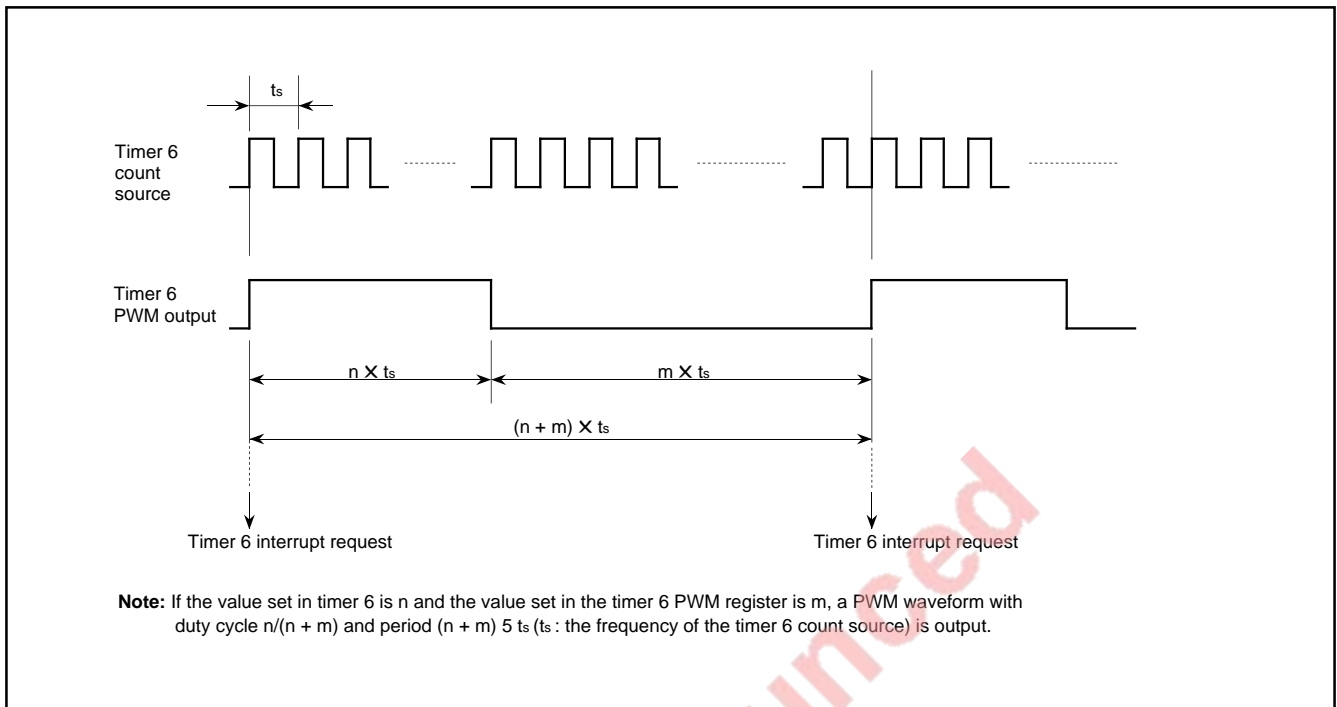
$t_s$

Timer 6 count source

Timer 6 PWM output

n × $t_s$

m × $t_s$

(n + m) × $t_s$

Timer 6 interrupt request

Timer 6 interrupt request

**Note:** If the value set in timer 6 is n and the value set in the timer 6 PWM register is m, a PWM waveform with duty cycle n/(n + m) and period (n + m) 5 $t_s$ ($t_s$ : the frequency of the timer 6 count source) is output.

nced